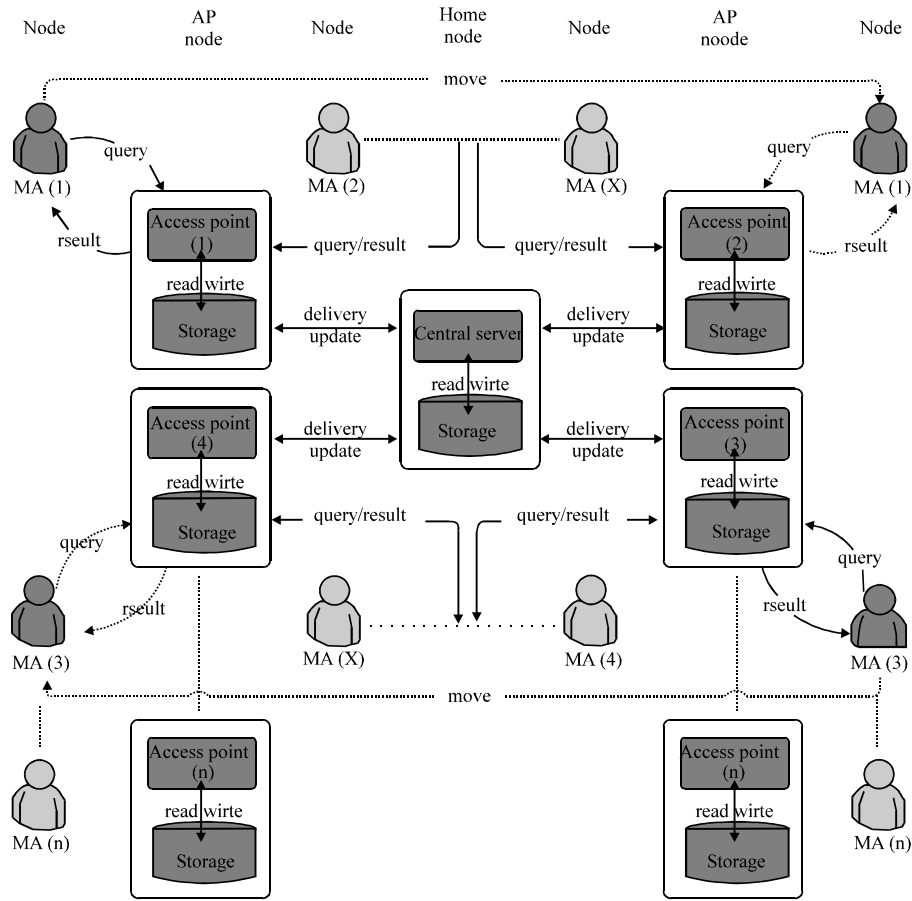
Node

AP node

Node

Home node

Node

AP noode

Node

move

query

MA (1)

rseult

MA (2)

MA (X)

query

MA (1)

rseult

Access point (1)

read wirte

Storage

query/result

query/result

Access point (2)

read wirte

Storage

delivery update

Central server

read wirte

Storage

delivery update

Access point (4)

read wirte

Storage

delivery update

delivery update

Access point (3)

read wirte

Storage

query/result

query/result

query

MA (3)

rseult

MA (X)

MA (4)

query

rseult

MA (3)

move

Access point (n)

read wirte

Storage

Access point (n)

read wirte

Storage

MA (n)

MA (n)